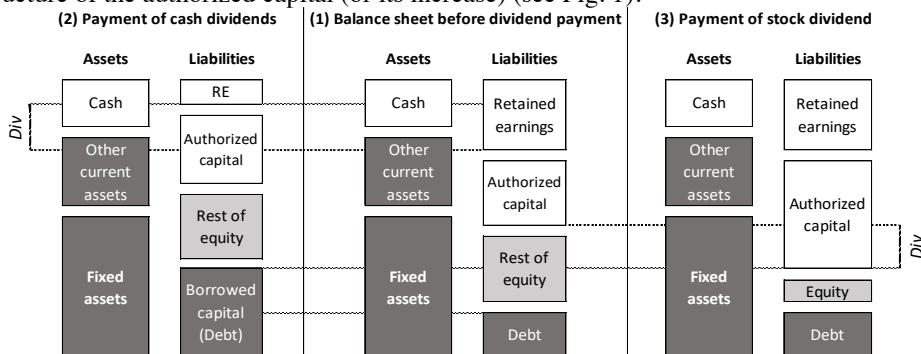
ucture of the authorized capital (or its increase) (see Fig. 1).

(2) Payment of cash dividends

| Assets | Liabilities |
|---|---|
| Cash | RE |
| Other current assets | Authorized capital |
| Fixed assets | Rest of equity |
| | Borrowed capital (Debt) |

Div

(1) Balance sheet before dividend payment

| Assets | Liabilities |
|---|---|
| Cash | Retained earnings |
| Other current assets | Authorized capital |
| Fixed assets | Rest of equity |
| | Debt |

(3) Payment of stock dividend

| Assets | Liabilities |
|---|---|
| Cash | Retained earnings |
| Other current assets | Authorized capital |
| Fixed assets | Equity |
| | Debt |

Div